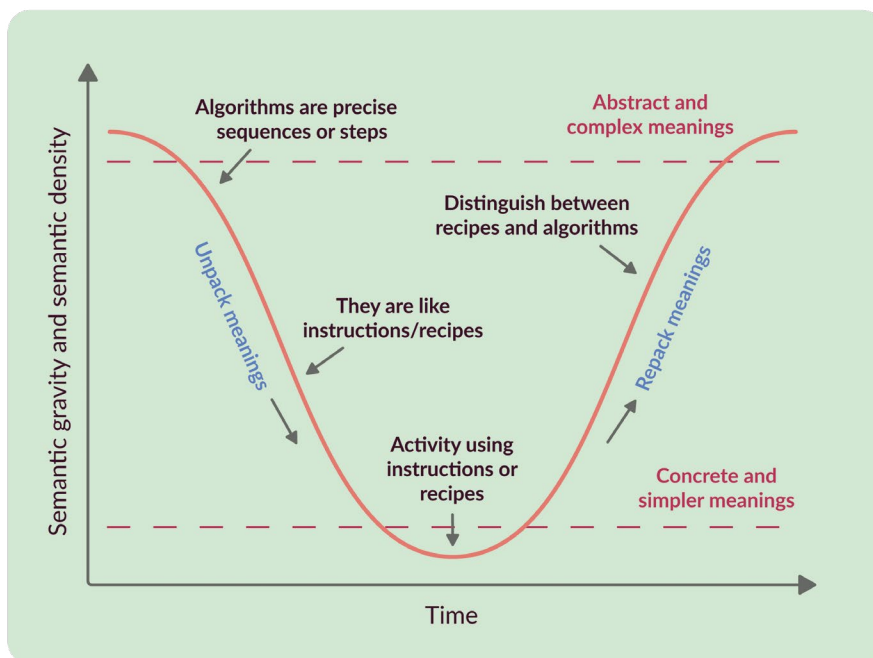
Semantic gravity and semantic density

Algorithms are precise sequences or steps

Abstract and complex meanings

Distinguish between recipes and algorithms

Unpack meanings

They are like instructions/recipes

Repack meanings

Activity using instructions or recipes

Concrete and simpler meanings

Time